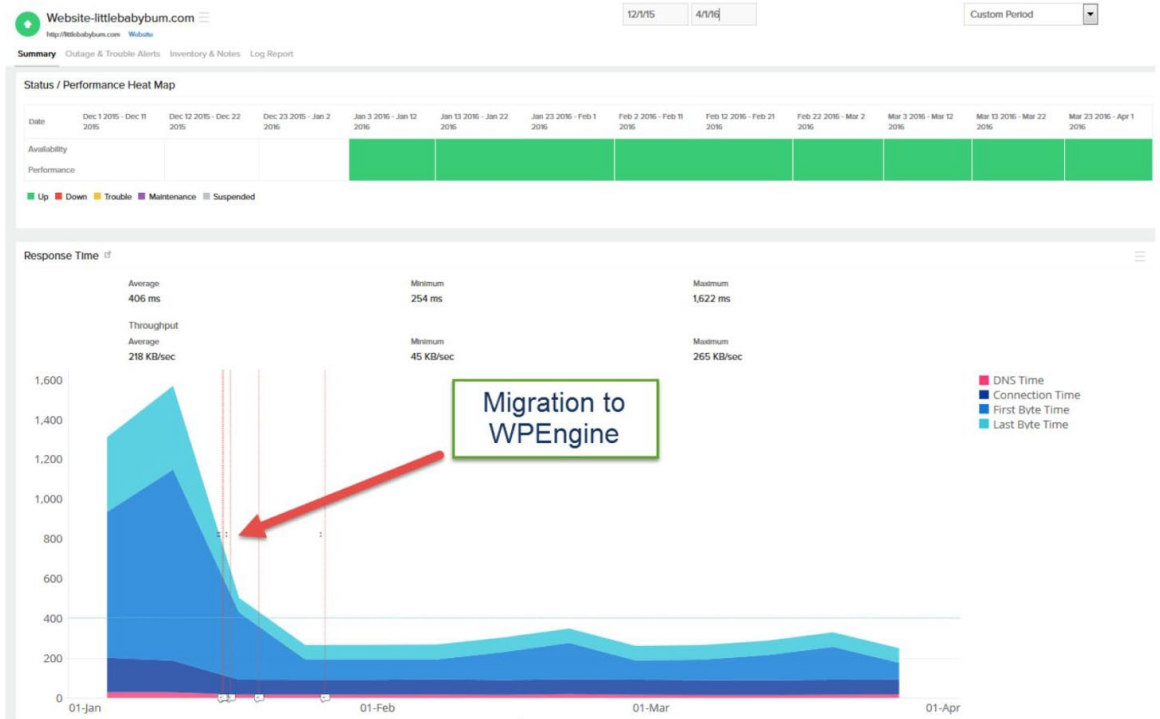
Website-littlebabybum.com
http://littlebabybum.com Website

12/1/15 4/1/16 Custom Period

Summary Outage & Trouble Alerts Inventory & Notes Log Report

Status / Performance Heat Map

| Date | Dec 1 2015 - Dec 11 2015 | Dec 12 2015 - Dec 22 2015 | Dec 23 2015 - Jan 2 2016 | Jan 3 2016 - Jan 12 2016 | Jan 13 2016 - Jan 22 2016 | Jan 23 2016 - Feb 1 2016 | Feb 2 2016 - Feb 11 2016 | Feb 12 2016 - Feb 21 2016 | Feb 22 2016 - Mar 2 2016 | Mar 3 2016 - Mar 12 2016 | Mar 13 2016 - Mar 22 2016 | Mar 23 2016 - Apr 1 2016 |
|---|---|---|---|---|---|---|---|---|---|---|---|---|
| Availability | | | | | | | | | | | | |
| Performance | | | | | | | | | | | | |

Up Down Trouble Maintenance Suspended

Response Time

Average
406 ms

Minimum
254 ms

Maximum
1,622 ms

Throughput

Average
218 KB/sec

Minimum
45 KB/sec

Maximum
265 KB/sec

1,600
1,400
1,200
1,000
800
600
400
200
0

01-Jan 01-Feb 01-Mar 01-Apr

Migration to WPEngine

DNS Time
Connection Time
First Byte Time
Last Byte Time